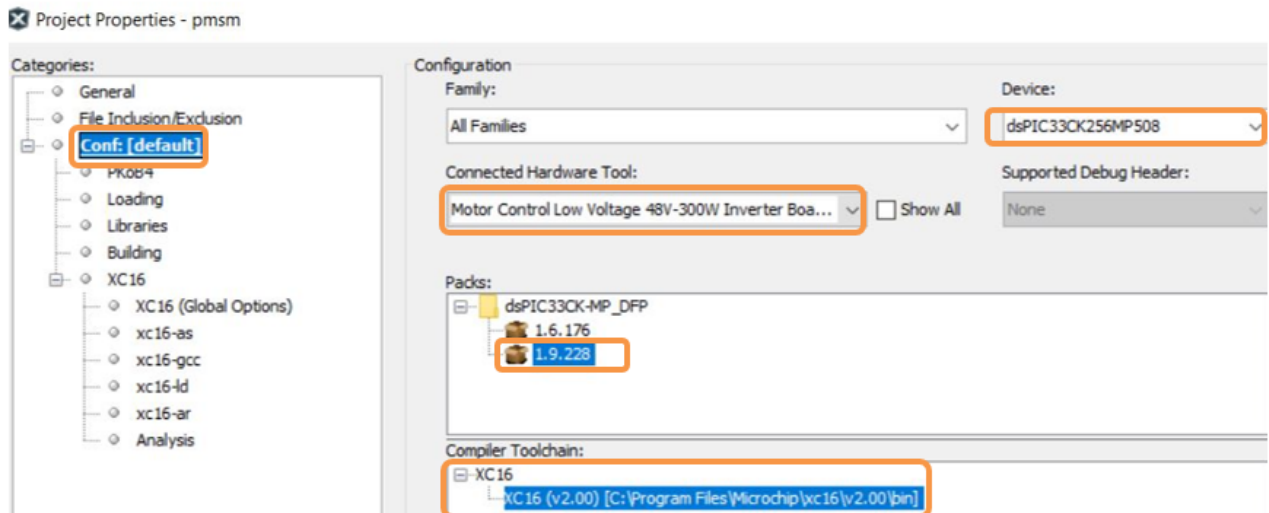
Project Properties - pmsm

Categories:
General
File Inclusion/Exclusion
Conf: [default]
PKoB4
Loading
Libraries
Building
XC16
XC16 (Global Options)
xc16-as
xc16-gcc
xc16-ld
xc16-ar
Analysis

Configuration
Family:
All Families
Device:
dsPIC33CK256MP508
Connected Hardware Tool:
Motor Control Low Voltage 48V-300W Inverter Boa...
Show All
Supported Debug Header:
None
Packs:
dsPIC33CK-MP_DFP
1.6.176
1.9.228
Compiler Toolchain:
XC16
XC16 (v2.00) [C:\Program Files\Microchip\xc16\v2.00\bin]